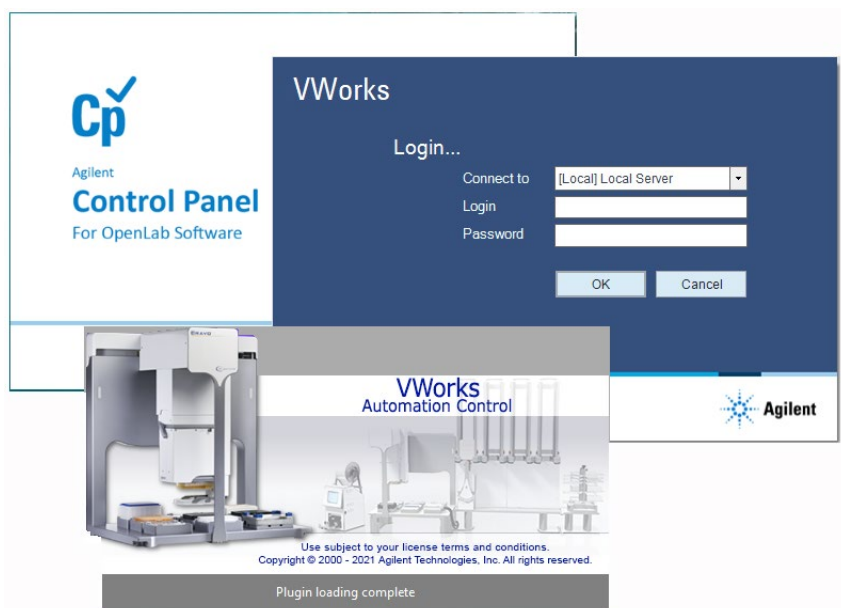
Cp

Agilent
Control Panel
For OpenLab Software

VWorks

Login...

Connect to [Local] Local Server
Login
Password

OK Cancel

Agilent

BRAVO

VWorks
Automation Control

Use subject to your license terms and conditions.
Copyright © 2000 - 2021 Agilent Technologies, Inc. All rights reserved.

Plugin loading complete